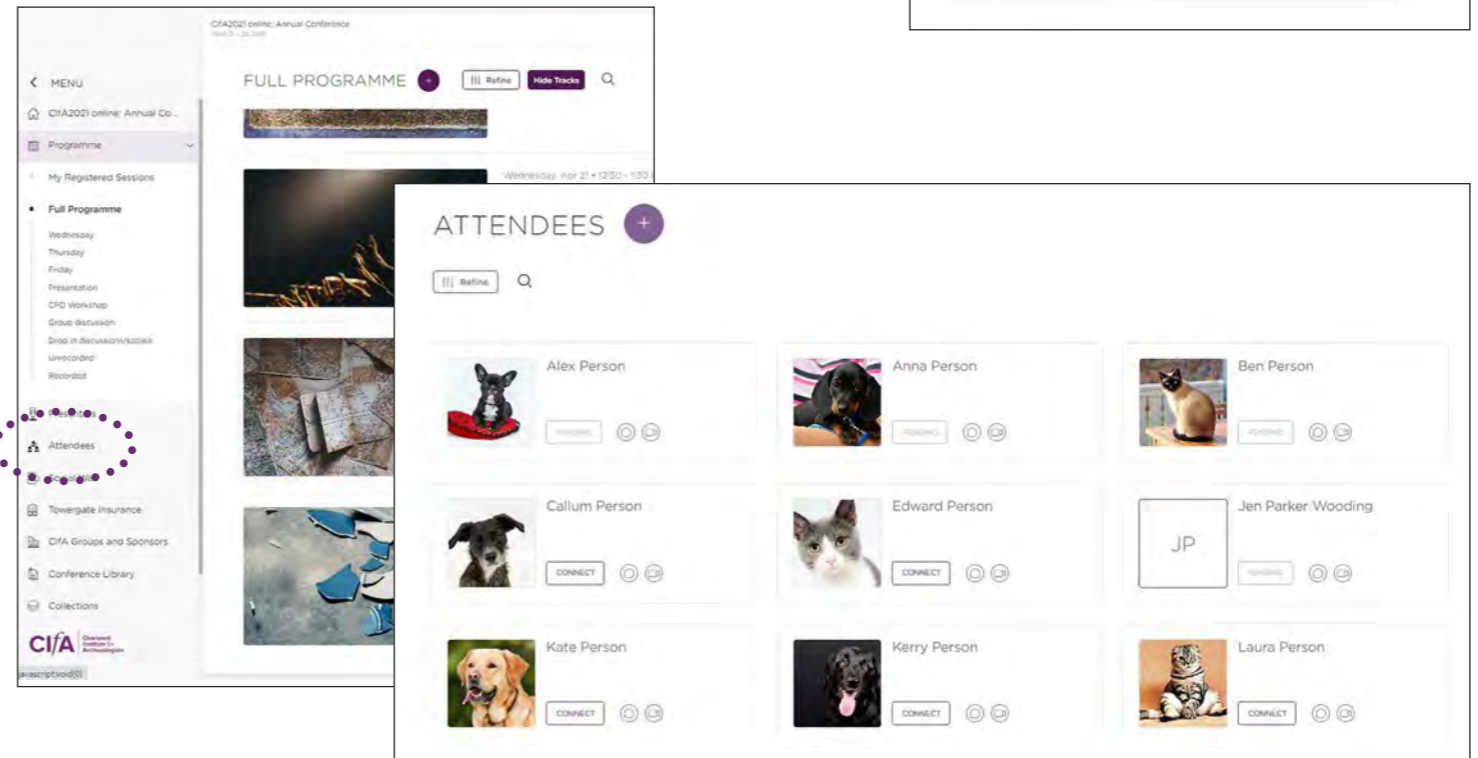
CIfA2021 online: Annual Conference

MENU

CIfA2021 online: Annual Co...

Programme

My Registered Sessions

Full Programme

Wednesday

Thursday

Friday

Presentation

CPD Workshop

Group discussion

Drop in discussions/socials

Unrecorded

Recorded

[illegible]

Attendees

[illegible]

Towergate Insurance

CIfA Groups and Sponsors

Conference Library

Collections

CIfA Chartered Institute for Archaeologists

javascript:void(0)

FULL PROGRAMME

Refine

Hide Tracks

Wednesday, Apr 21 • 12:30 - 1:30

ATTENDEES

Refine

Alex Person

PENDING

Anna Person

PENDING

Ben Person

PENDING

Callum Person

CONNECT

Edward Person

CONNECT

JP

Jen Parker Wooding

PENDING

Kate Person

CONNECT

Kerry Person

CONNECT

Laura Person

CONNECT